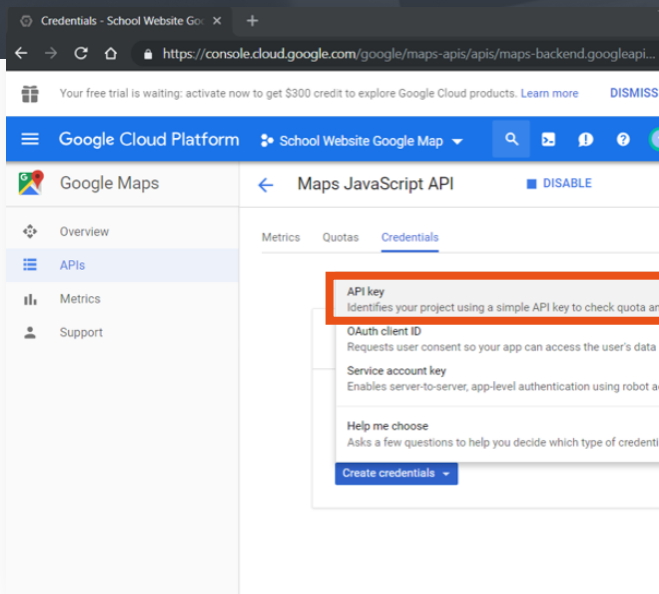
Credentials - School Website Goo ×

https://console.cloud.google.com/google/maps-apis/apis/maps-backend.googleapi...

Your free trial is waiting: activate now to get $300 credit to explore Google Cloud products. Learn more DISMISS

Google Cloud Platform School Website Google Map

Google Maps

Overview
APIs
Metrics
Support

Maps JavaScript API DISABLE

Metrics Quotas Credentials

API key
Identifies your project using a simple API key to check quota an

OAuth client ID
Requests user consent so your app can access the user's data

Service account key
Enables server-to-server, app-level authentication using robot a

Help me choose
Asks a few questions to help you decide which type of credenti

Create credentials